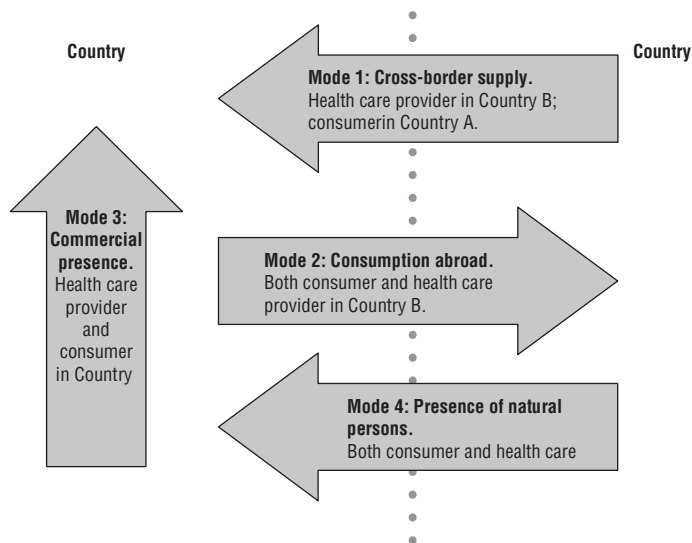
Country

Country

Mode 1: Cross-border supply.
Health care provider in Country B; consumerin Country A.

Mode 3: Commercial presence.
Health care provider and consumer in Country

Mode 2: Consumption abroad.
Both consumer and health care provider in Country B.

Mode 4: Presence of natural persons.
Both consumer and health care